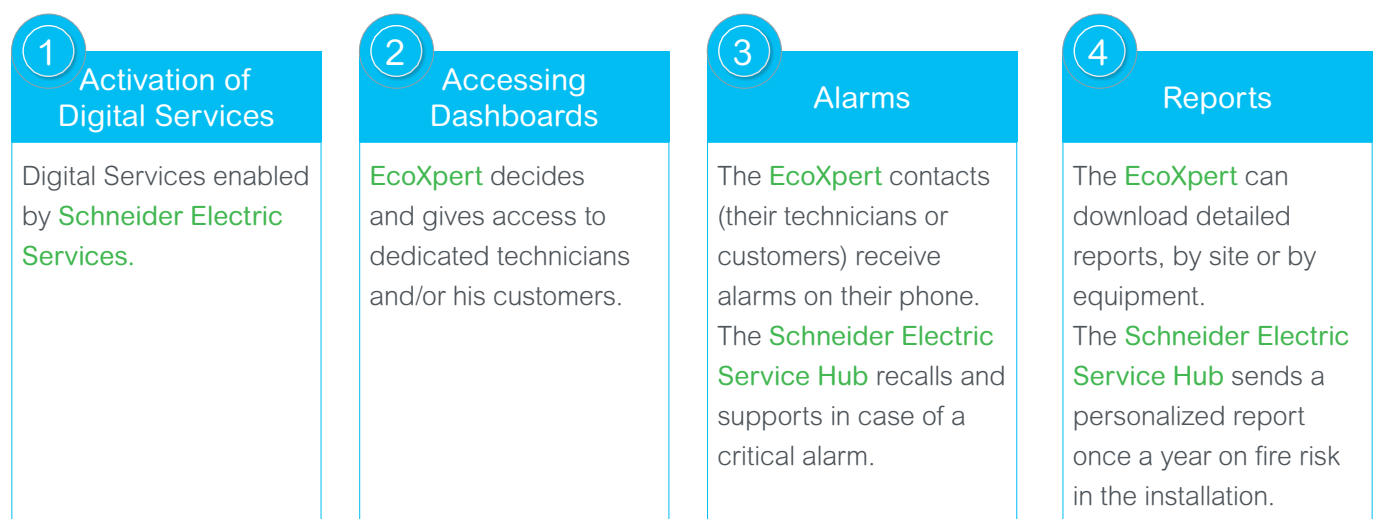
1

Activation of Digital Services

Digital Services enabled by Schneider Electric Services.

2

Accessing Dashboards

EcoXpert decides and gives access to dedicated technicians and/or his customers.

3

Alarms

The EcoXpert contacts (their technicians or customers) receive alarms on their phone. The Schneider Electric Service Hub recalls and supports in case of a critical alarm.

4

Reports

The EcoXpert can download detailed reports, by site or by equipment. The Schneider Electric Service Hub sends a personalized report once a year on fire risk in the installation.